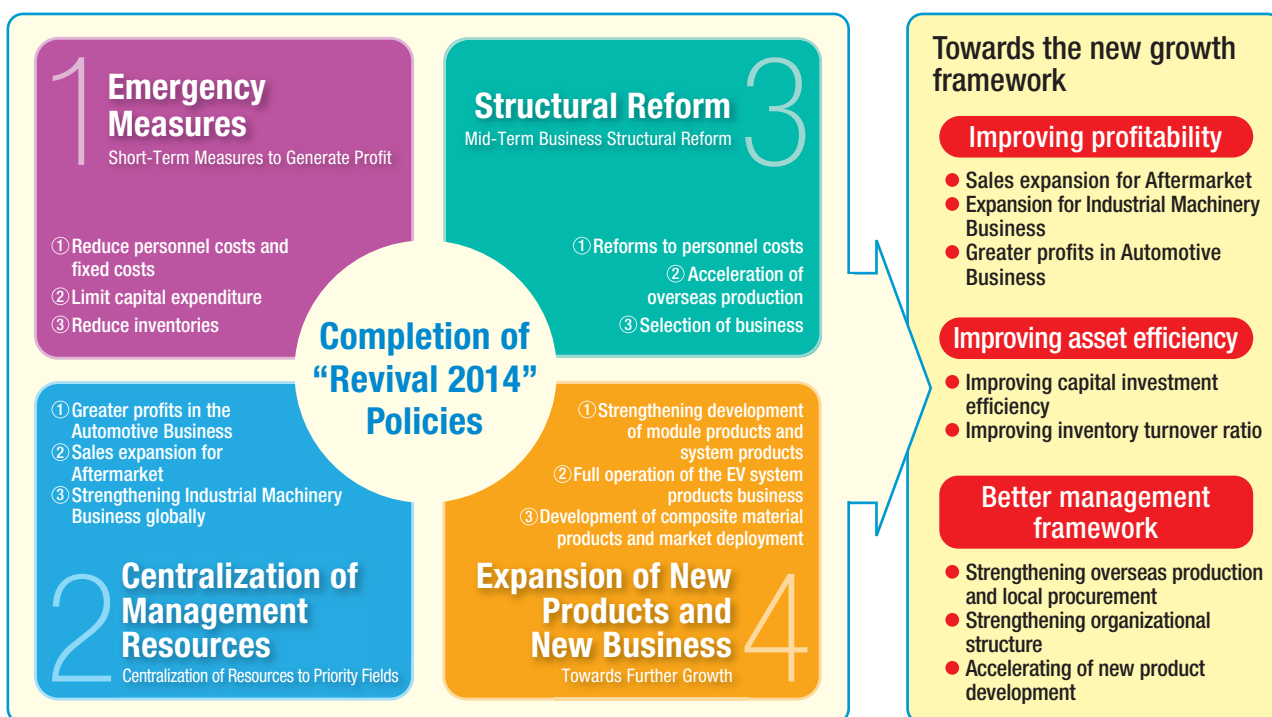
1 Emergency Measures
Short-Term Measures to Generate Profit

①Reduce personnel costs and fixed costs
②Limit capital expenditure
③Reduce inventories

Structural Reform 3
Mid-Term Business Structural Reform

①Reforms to personnel costs
②Acceleration of overseas production
③Selection of business

Completion of “Revival 2014” Policies

①Greater profits in the Automotive Business
②Sales expansion for Aftermarket
③Strengthening Industrial Machinery Business globally

2 Centralization of Management Resources
Centralization of Resources to Priority Fields

①Strengthening development of module products and system products
②Full operation of the EV system products business
③Development of composite material products and market deployment

Expansion of New Products and New Business 4
Towards Further Growth

Towards the new growth framework

Improving profitability
● Sales expansion for Aftermarket
● Expansion for Industrial Machinery Business
● Greater profits in Automotive Business

Improving asset efficiency
● Improving capital investment efficiency
● Improving inventory turnover ratio

Better management framework
● Strengthening overseas production and local procurement
● Strengthening organizational structure
● Accelerating of new product development